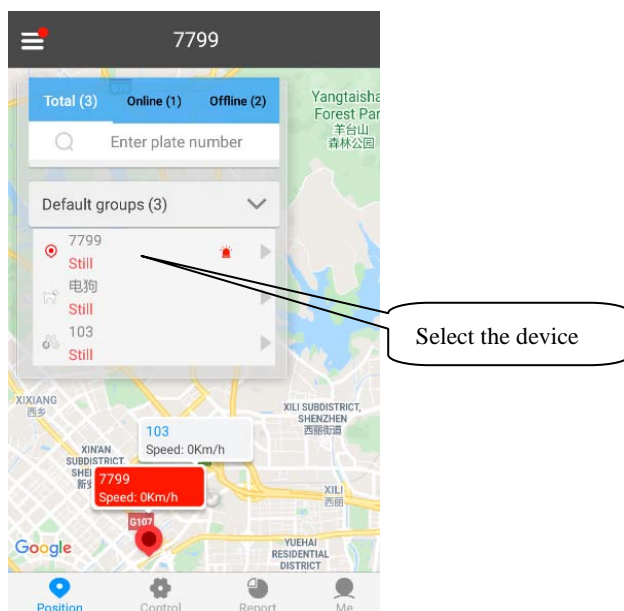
7799

Total (3) Online (1) Offline (2)

Enter plate number

Default groups (3)

7799
Still

电狗
Still

103
Still

Select the device

Yangtaisha
Forest Par
羊台山
森林公园

XIXIANG
西乡

XILI SUBDISTRICT,
SHENZHEN
西丽街道

XIN'AN
SUBDISTRICT
SHE
新

103
Speed: 0Km/h

7799
Speed: 0Km/h

G107

XILI
西丽

YUEHAI
RESIDENTIAL
DISTRICT

Google

Position Control Report Me